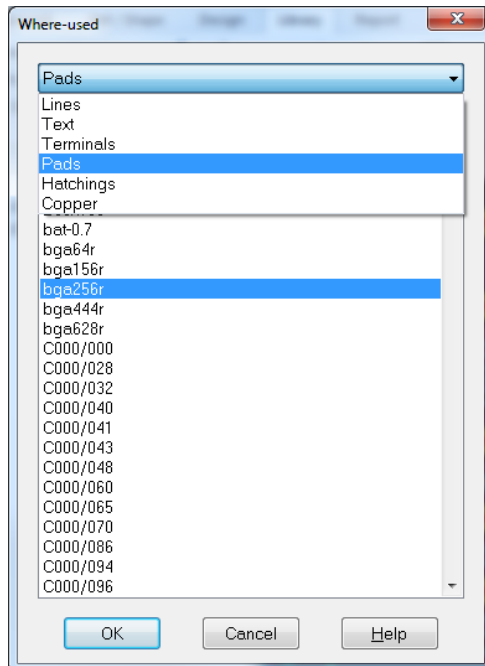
Where-used

Pads

Lines
Text
Terminals
Pads
Hatchings
Copper

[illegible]
bat-0.7
bga64r
bga156r
bga256r
bga444r
bga628r
C000/000
C000/028
C000/032
C000/040
C000/041
C000/043
C000/048
C000/060
C000/065
C000/070
C000/086
C000/094
C000/096

OK
Cancel
Help